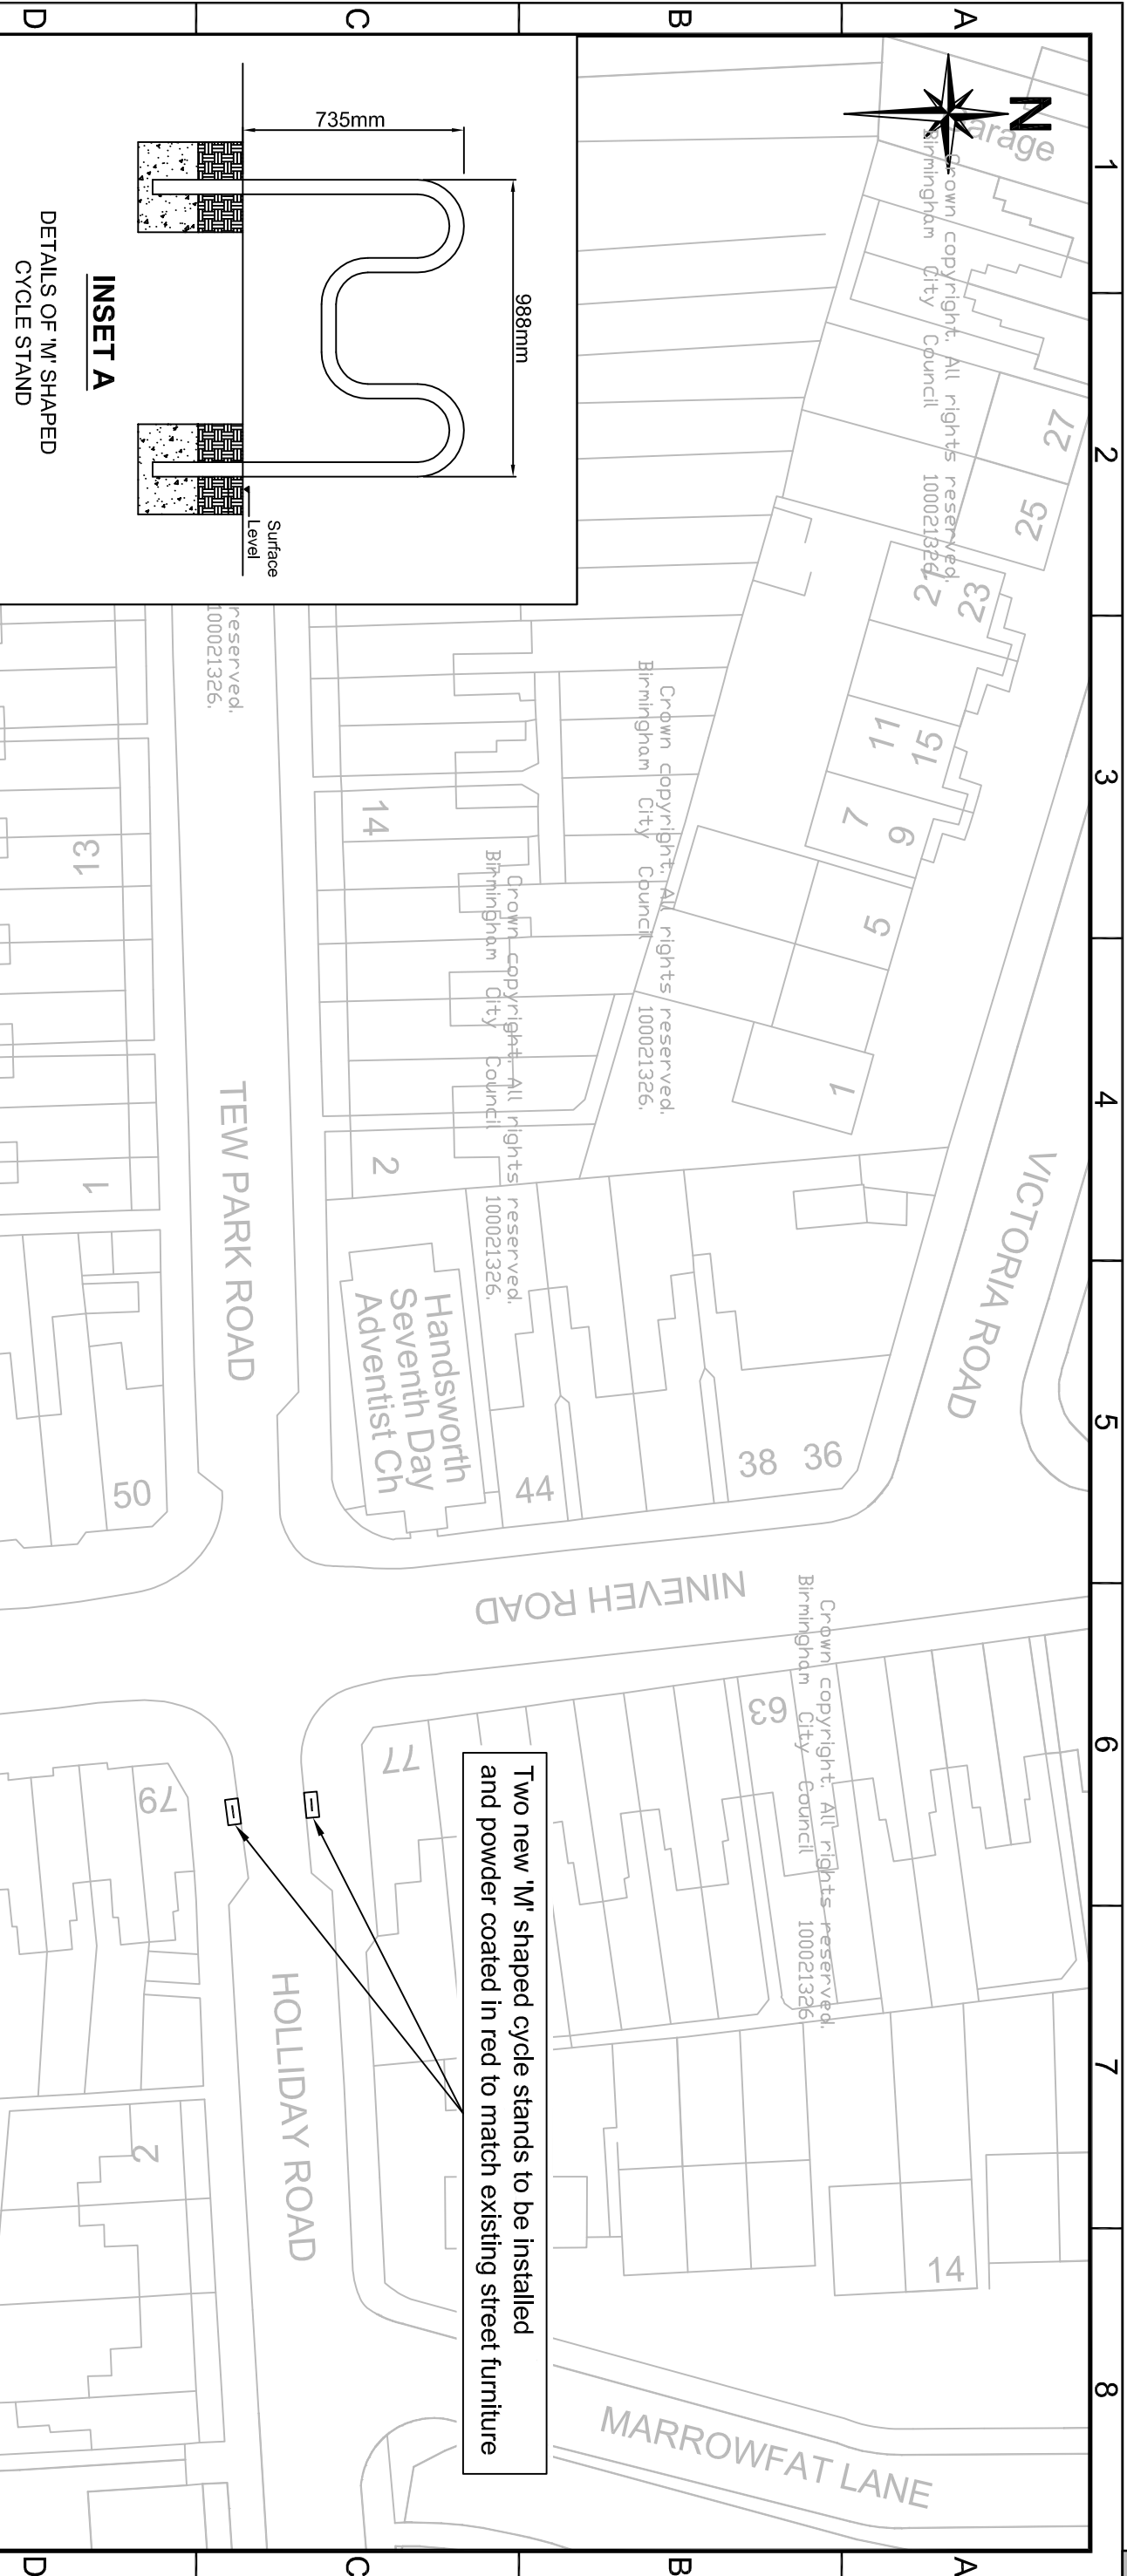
A
B
C
D
1
2
3
4
5
6
7
8

N

INSET A
DETAILS OF 'M' SHAPED CYCLE STAND
735mm
988mm
Surface Level

Garage
Crown copyright. All rights reserved. Birmingham City Council 100021326.
27
25
23
21
15
11
9
7
5
1
14
2
13
1
50
Handsworth Seventh Day Adventist Ch
44
38
36
VICTORIA ROAD
TEW PARK ROAD
NINEVEH ROAD
63
77
79
2
14
HOLLIDAY ROAD
MARROWFAT LANE

Two new 'M' shaped cycle stands to be installed and powder coated in red to match existing street furniture